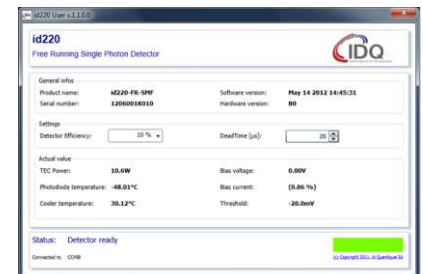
id220 User v.1.1.0.0

id220
Free Running Single Photon Detector

IDQ

General infos
Product name: id220-FR-SMF
Serial number: 1206001K010
Software version: May 14 2012 14:45:31
Hardware version: B0

Settings
Detector Efficiency: 10 %
DeadTime [µs]: 20

Actual value
TEC Power: 10.6W
Bias voltage: 0.00V
Photodiode temperature: -48.01°C
Bias current: (0.06 %)
Cooler temperature: 38.12°C
Threshold: -20.0mV

Status: Detector ready

Connected to COM8

(c) Copyright 2011, id Quantique SA